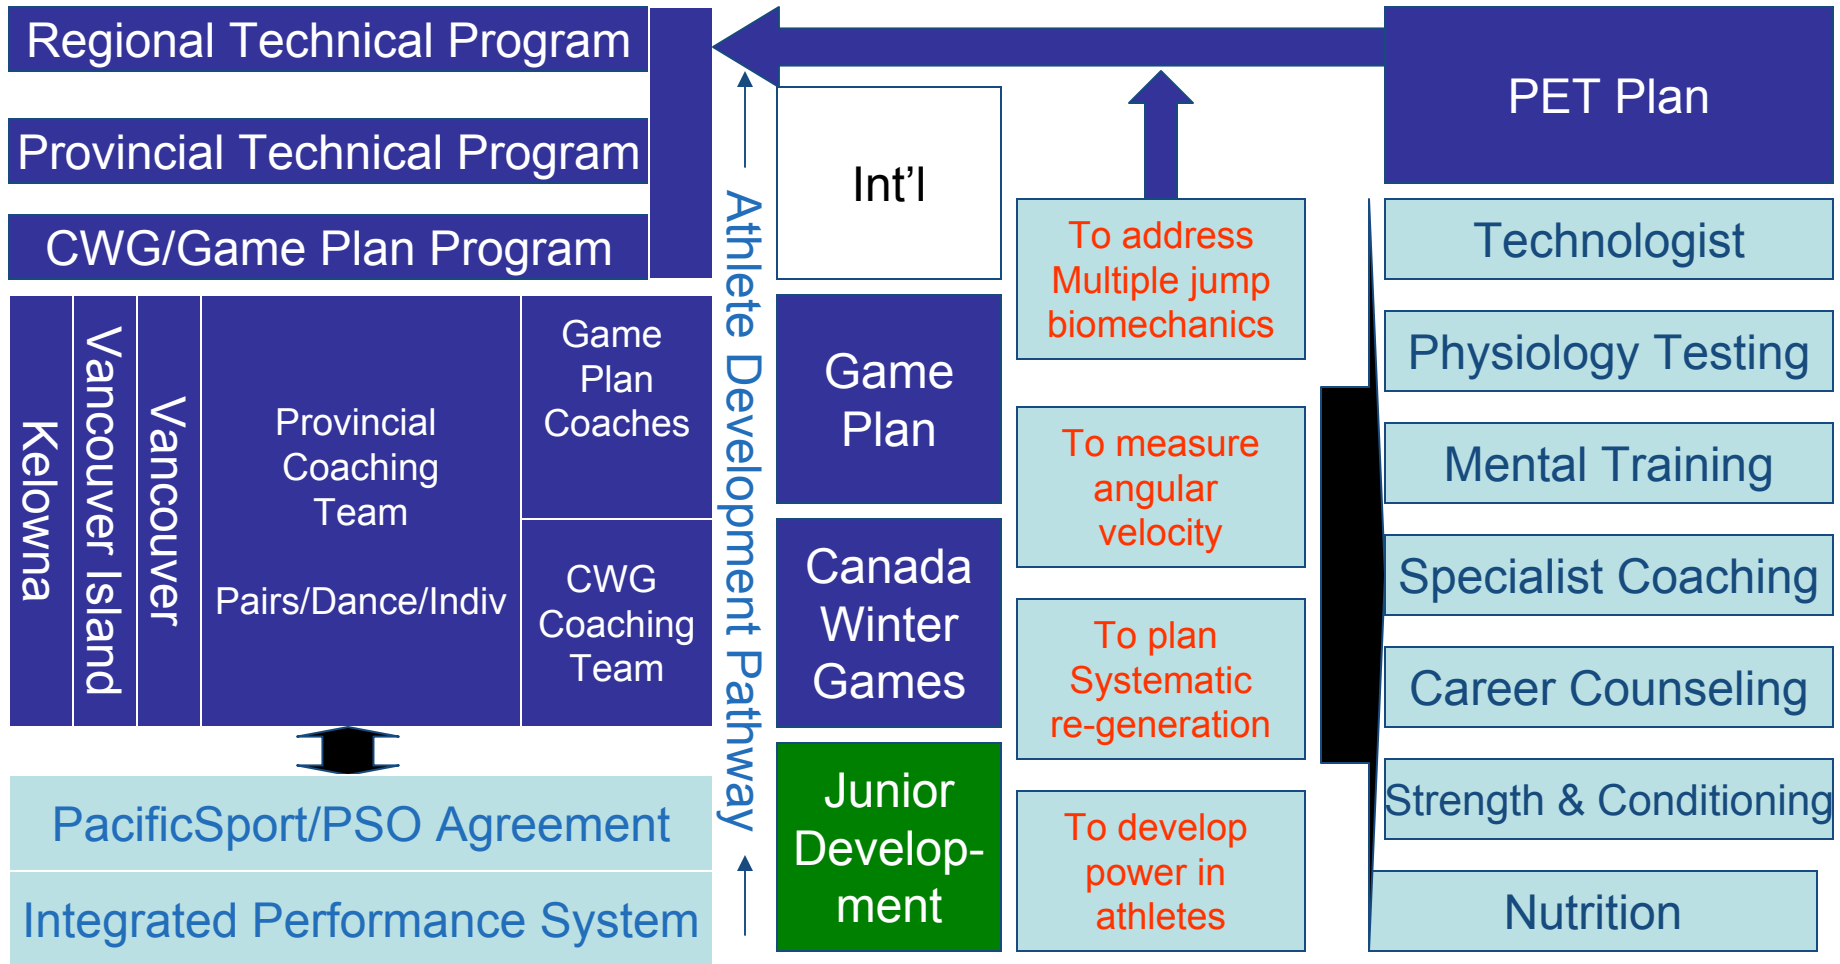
Regional Technical Program

Provincial Technical Program

CWG/Game Plan Program

Kelowna

Vancouver Island

Vancouver

Provincial Coaching Team

Pairs/Dance/Indiv

Game Plan Coaches

CWG Coaching Team

PacificSport/PSO Agreement

Integrated Performance System

Athlete Development Pathway

Int’l

Game Plan

Canada Winter Games

Junior Develop-ment

To address Multiple jump biomechanics

To measure angular velocity

To plan Systematic re-generation

To develop power in athletes

PET Plan

Technologist

Physiology Testing

Mental Training

Specialist Coaching

Career Counseling

Strength & Conditioning

Nutrition